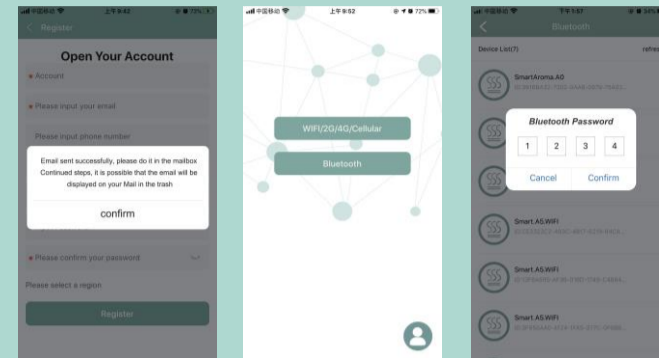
中国移动 上午8:42 73%

Register

Open Your Account

* Account

* Please input your email

Please input phone number

Email sent successfully, please do it in the mailbox Continued steps, it is possible that the email will be displayed on your Mail in the trash

confirm

* Please confirm your password

Please select a region

Register

中国移动 上午8:52 72%

WIFI/2G/4G/Cellular

Bluetooth

中国移动 下午1:07

Bluetooth

Device List(7) refres

SmartAroma.A0

Bluetooth Password

1 2 3 4

Cancel Confirm

Smart.AS.WIFI

Smart.AS.WIFI

Smart.AS.WIFI